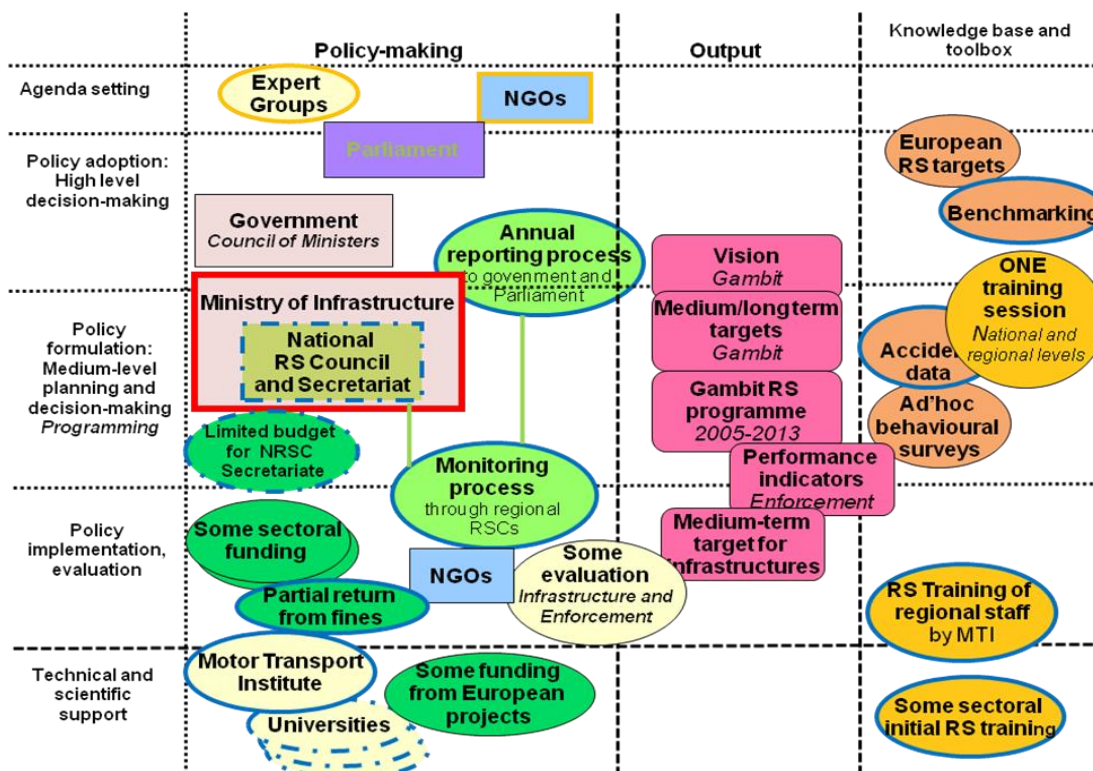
Policy-making

Output

Knowledge base and toolbox

Agenda setting

Expert Groups

NGOs

Policy adoption: High level decision-making

Parliament

European RS targets

Benchmarking

Government
Council of Ministers

Annual reporting process to govenment and Parliament

Vision
Gambit

ONE training session
National and regional levels

Policy formulation: Medium-level planning and decision-making
Programming

Ministry of Infrastructure

National RS Council and Secretariat

Medium/long term targets
Gambit

Accide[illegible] data

Gambit RS programme
2005-2013

Ad'hoc behavioural surveys

Limited budget for NRSC Secretariate

Monitoring process
through regional RSCs

Performance indicators
Enforcement

Policy implementation, evaluation

Some sectoral funding

Medium-term target for infrastructures

NGOs

Some evaluation
Infrastructure and Enforcement

Partial return from fines

RS Training of regional staff by MTI

Technical and scientific support

Motor Transport Institute

Some funding from European projects

Universities

Some sectoral initial RS training